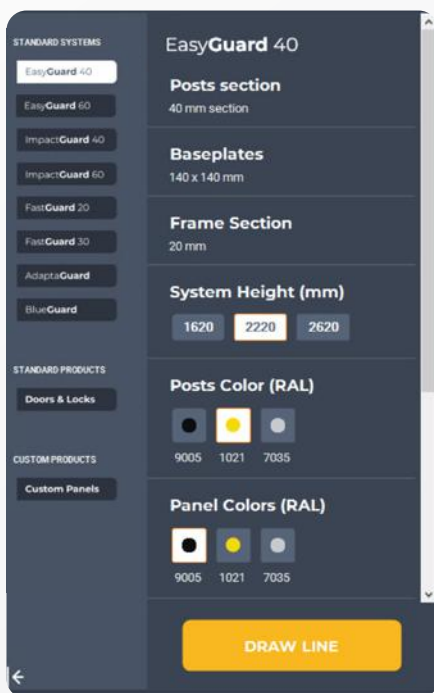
STANDARD SYSTEMS

EasyGuard 40

EasyGuard 60

ImpactGuard 40

ImpactGuard 60

FastGuard 20

FastGuard 30

AdaptaGuard

BlueGuard

STANDARD PRODUCTS

Doors & Locks

CUSTOM PRODUCTS

Custom Panels

EasyGuard 40

Posts section
40 mm section

Baseplates
140 x 140 mm

Frame Section
20 mm

System Height (mm)
1620 2220 2620

Posts Color (RAL)
9005 1021 7035

Panel Colors (RAL)
9005 1021 7035

DRAW LINE